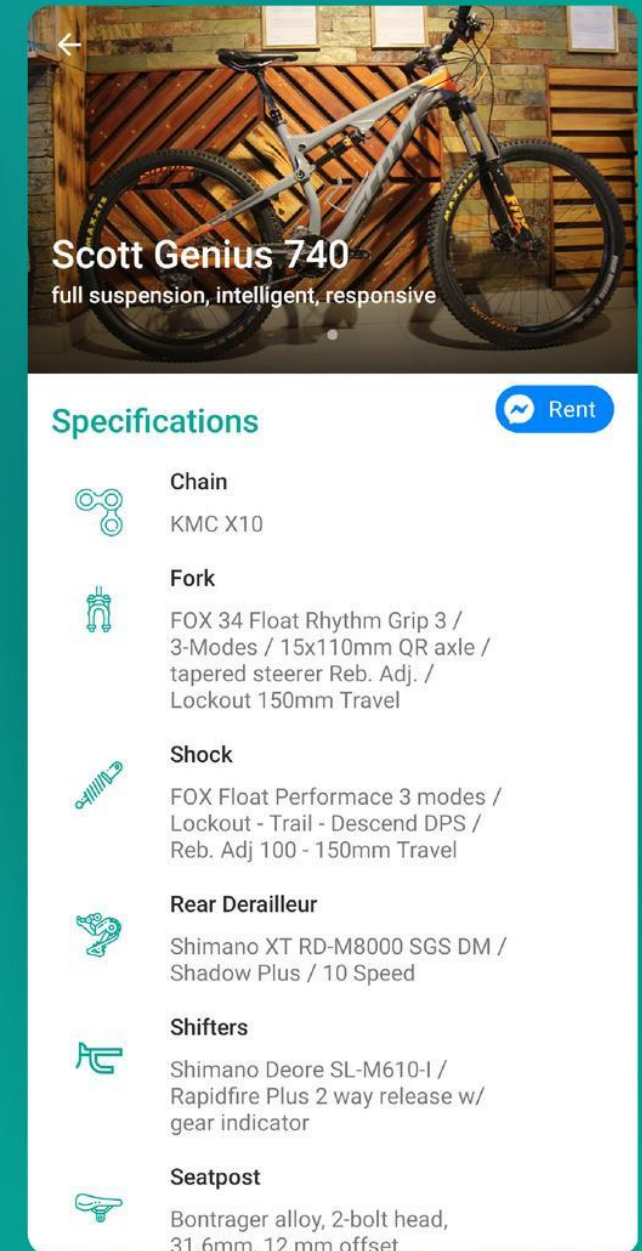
Scott Genius 740
full suspension, intelligent, responsive

Specifications

Rent

Chain
KMC X10

Fork
FOX 34 Float Rhythm Grip 3 / 3-Modes / 15x110mm QR axle / tapered steerer Reb. Adj. / Lockout 150mm Travel

Shock
FOX Float Performace 3 modes / Lockout - Trail - Descend DPS / Reb. Adj 100 - 150mm Travel

Rear Derailleur
Shimano XT RD-M8000 SGS DM / Shadow Plus / 10 Speed

Shifters
Shimano Deore SL-M610-I / Rapidfire Plus 2 way release w/ gear indicator

Seatpost
Bontrager alloy, 2-bolt head, 31.6mm, 12 mm offset